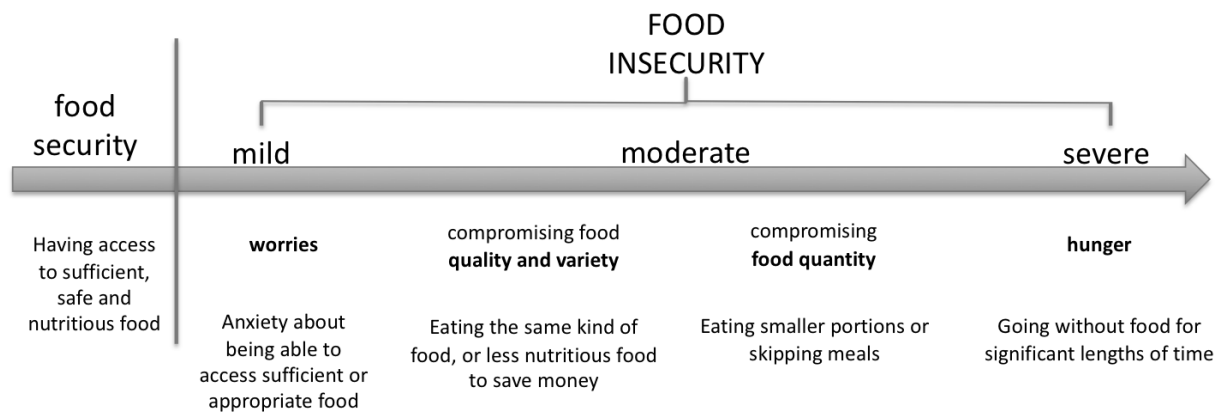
FOOD INSECURITY

food security

mild

moderate

severe

Having access to sufficient, safe and nutritious food

worries

Anxiety about being able to access sufficient or appropriate food

compromising food **quality and variety**

Eating the same kind of food, or less nutritious food to save money

compromising **food quantity**

Eating smaller portions or skipping meals

hunger

Going without food for significant lengths of time